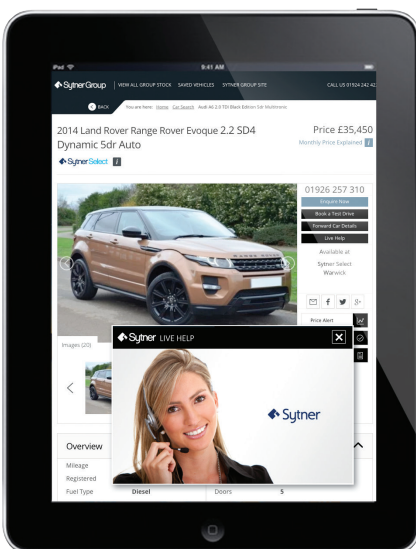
iPad
9:41 AM

SytnerGroup | VIEW ALL GROUP STOCK | SAVED VEHICLES | SYTNER GROUP SITE | CALL US 01924 242 42

BACK | You are here: Home Car Search Audi A6 2.0 TDI Black Edition 5dr Multitronic

2014 Land Rover Range Rover Evoque 2.2 SD4 Dynamic 5dr Auto

Price £35,450
Monthly Price Explained

Sytner Select

01926 257 310
Enquire Now
Book a Test Drive
Forward Car Details
Live Help
Available at
Sytner Select Warwick

Price Alert

Images (20)

Sytner LIVE HELP

Sytner

Overview
Mileage
Registered
Fuel Type | Diesel | Doors | 5